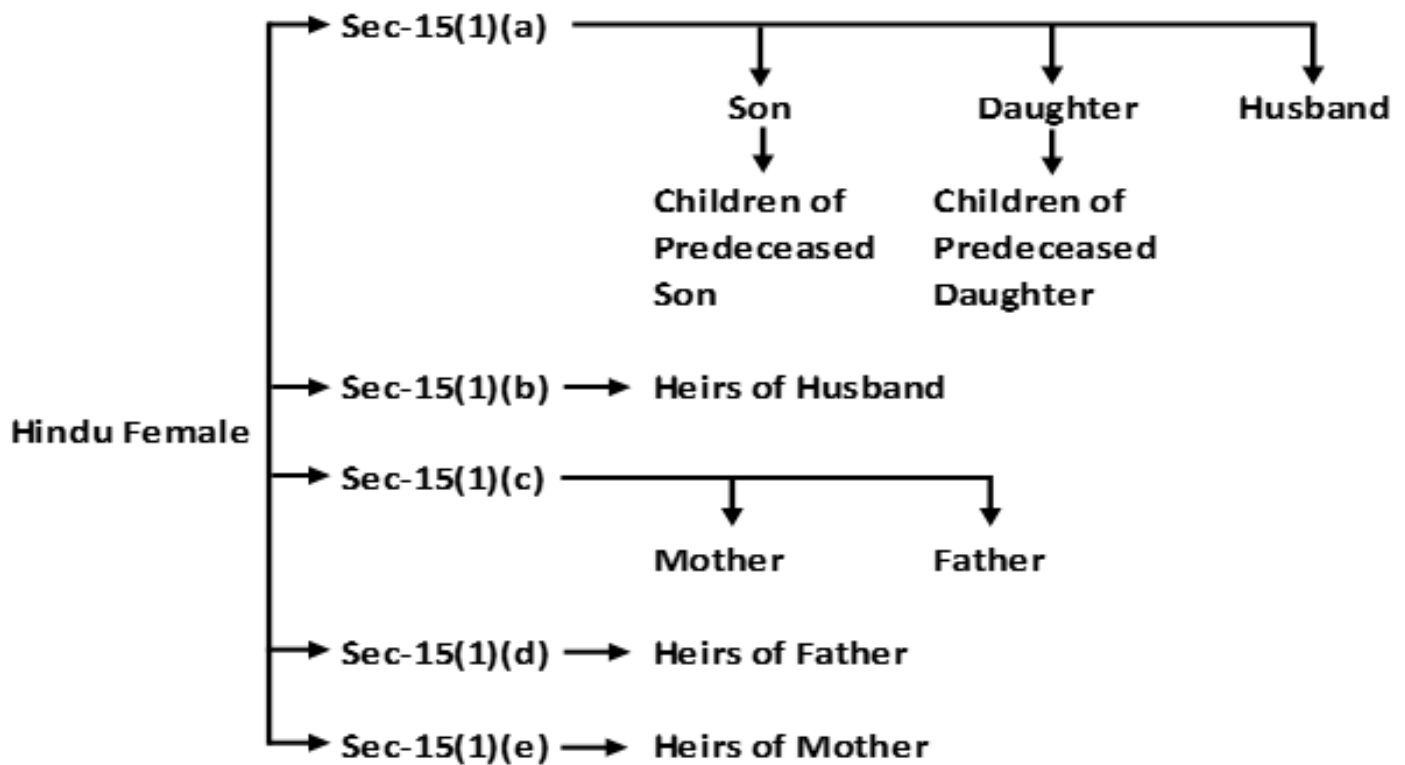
Hindu Female

Sec-15(1)(a)

Son

Children of Predeceased Son

Daughter

Children of Predeceased Daughter

Husband

Sec-15(1)(b) Heirs of Husband

Sec-15(1)(c)

Mother

Father

Sec-15(1)(d) Heirs of Father

Sec-15(1)(e) Heirs of Mother